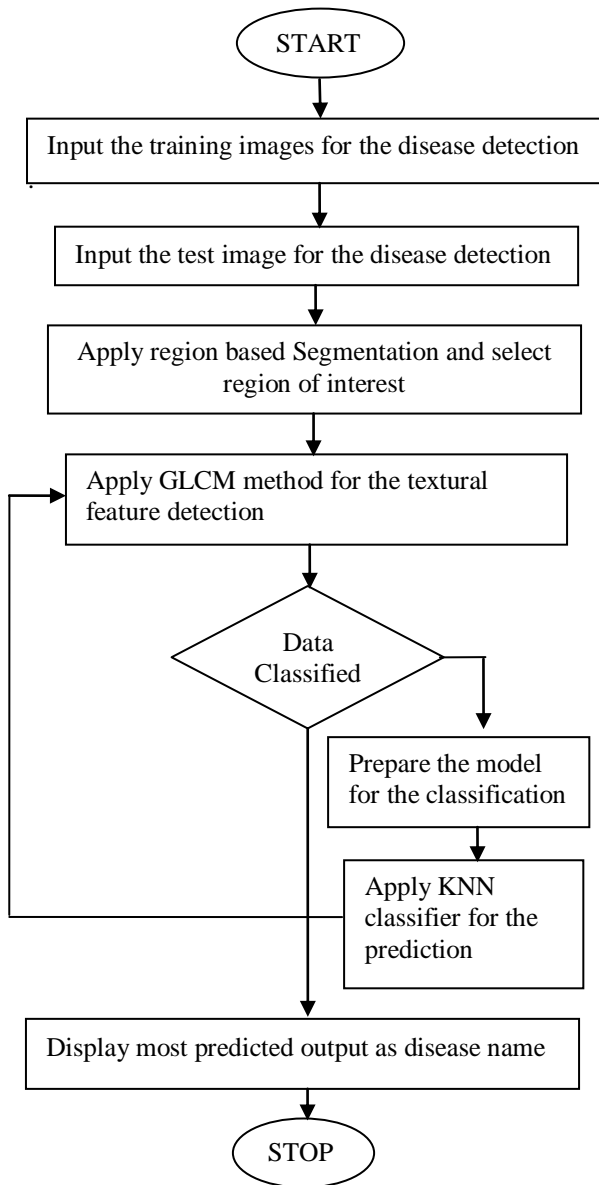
START

Input the training images for the disease detection

Input the test image for the disease detection

Apply region based Segmentation and select region of interest

Apply GLCM method for the textural feature detection

Data Classified

Prepare the model for the classification

Apply KNN classifier for the prediction

Display most predicted output as disease name

STOP